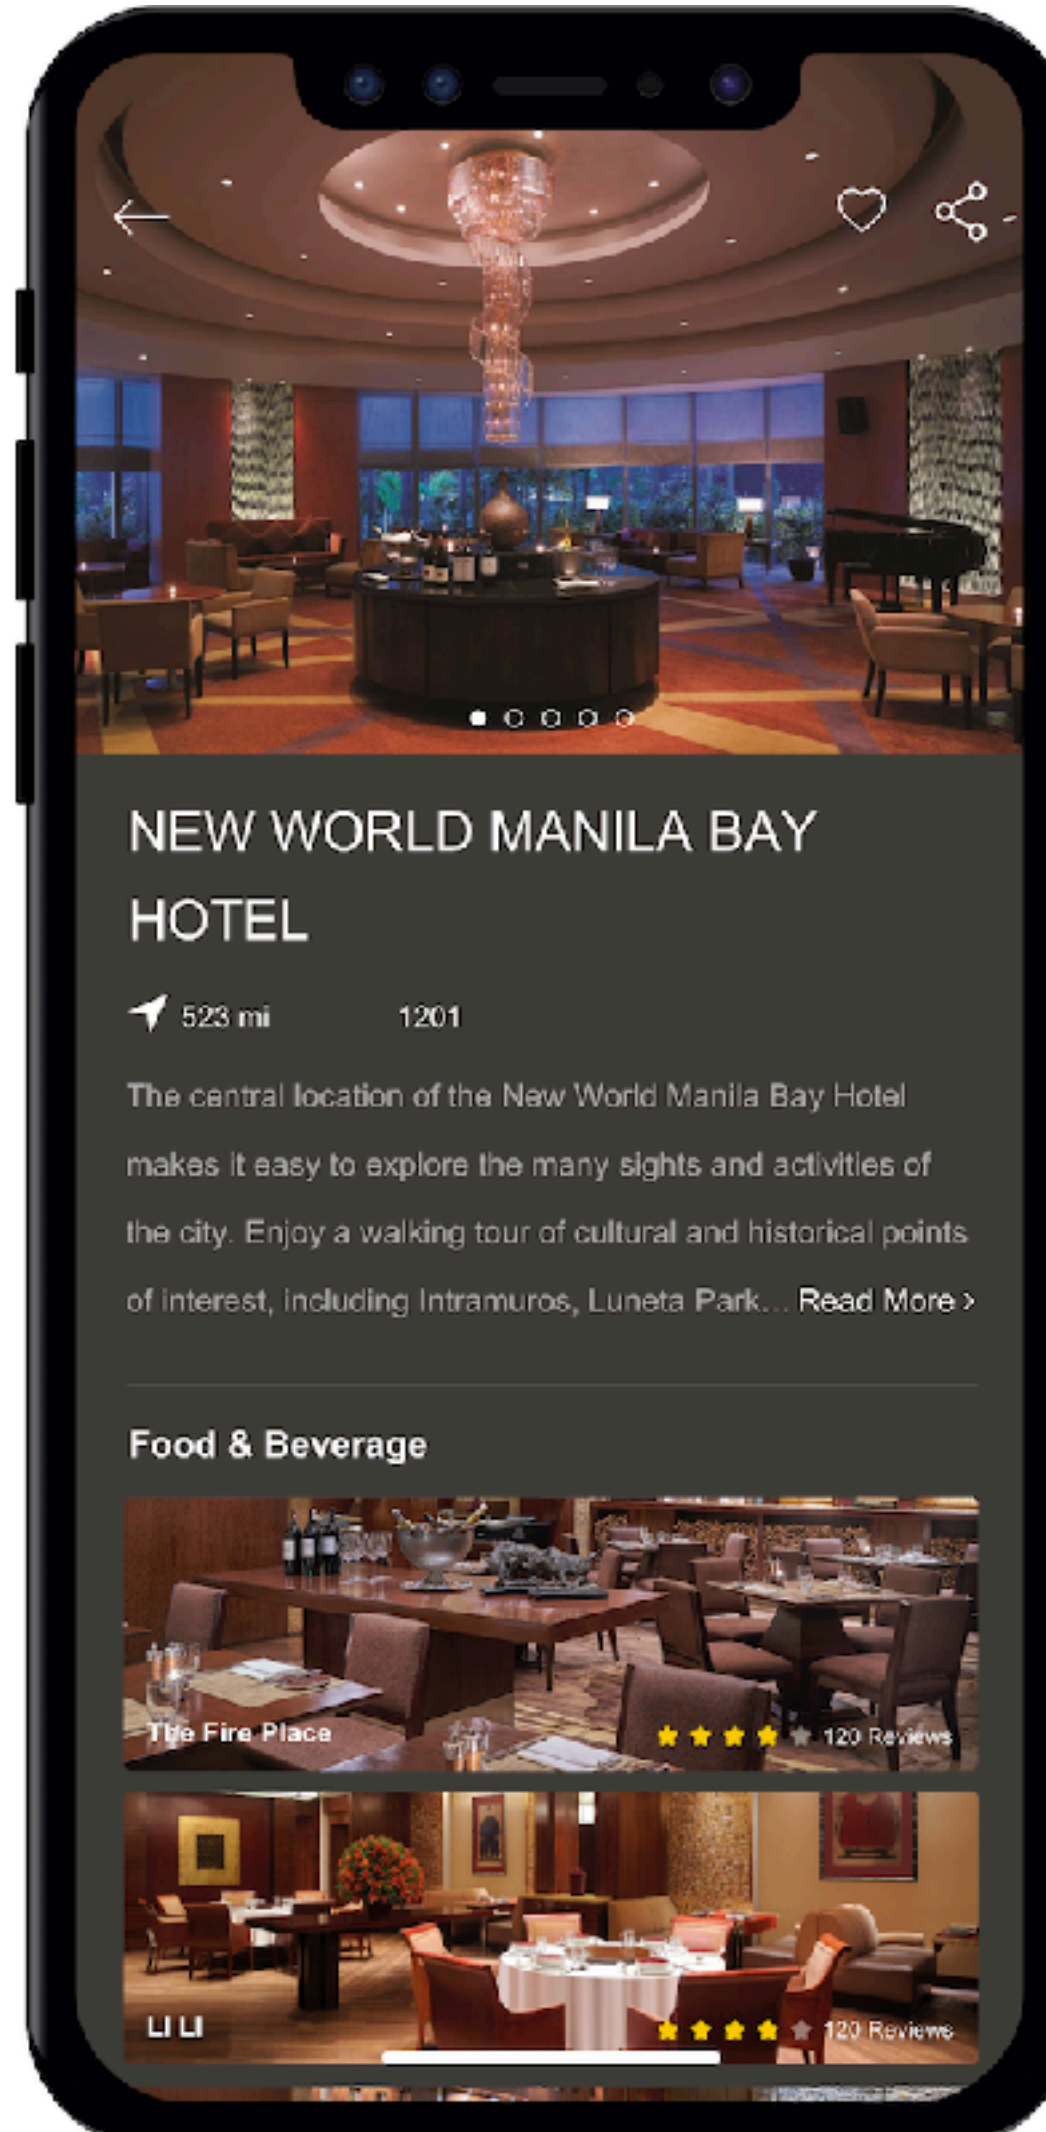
NEW WORLD MANILA BAY HOTEL

523 mi 1201

The central location of the New World Manila Bay Hotel makes it easy to explore the many sights and activities of the city. Enjoy a walking tour of cultural and historical points of interest, including Intramuros, Luneta Park... Read More >

Food & Beverage

The Fire Place 120 Reviews

Li Li 120 Reviews